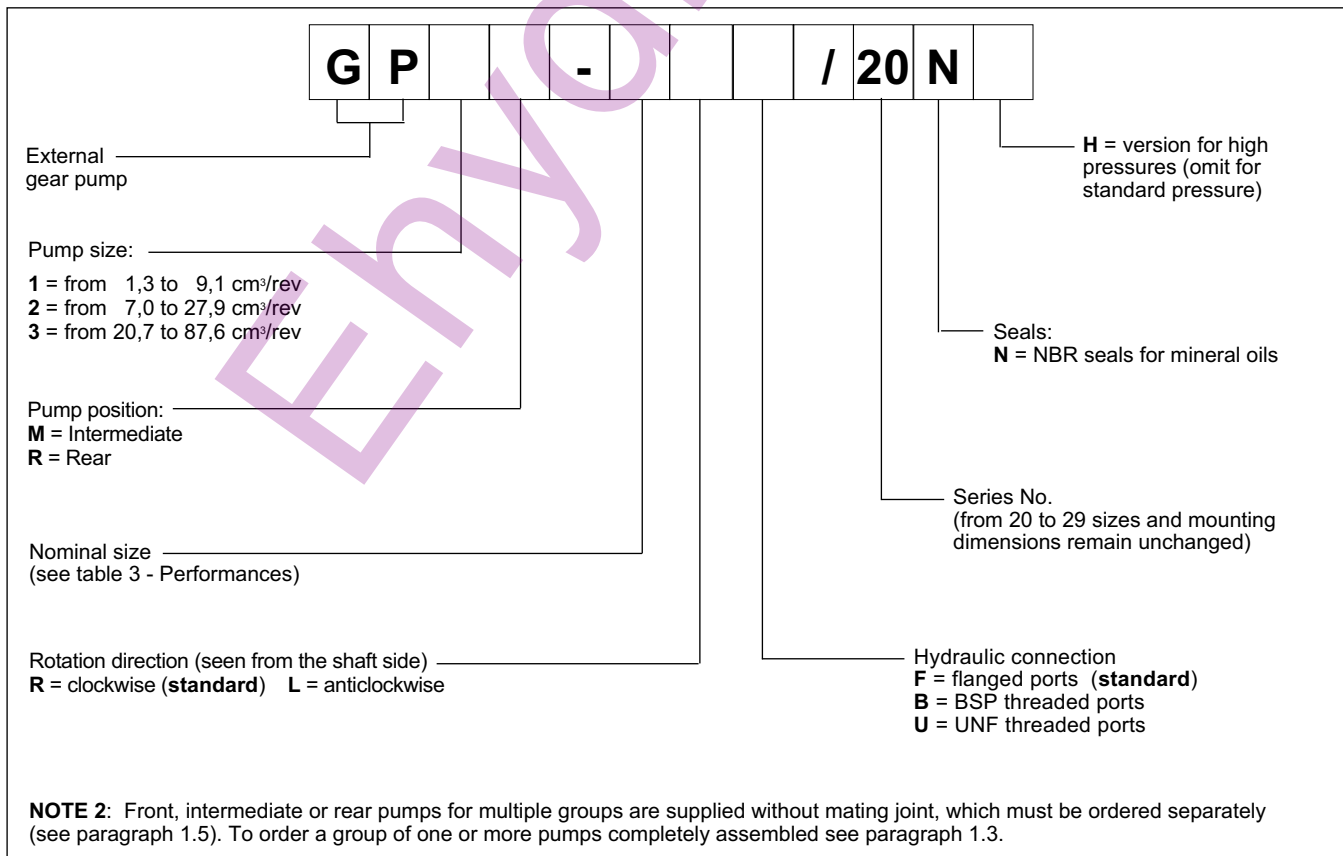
| G | P | | | - | | | / | 20 | N | |
|---|---|---|---|---|---|---|---|---|---|---|

External gear pump

Pump size:
**1** = from 1,3 to 9,1 $cm^3$/rev
**2** = from 7,0 to 27,9 $cm^3$/rev
**3** = from 20,7 to 87,6 $cm^3$/rev

Pump position:
**M** = Intermediate
**R** = Rear

Nominal size
(see table 3 - Performances)

Rotation direction (seen from the shaft side)
**R** = clockwise (**standard**) **L** = anticlockwise

**H** = version for high pressures (omit for standard pressure)

Seals:
**N** = NBR seals for mineral oils

Series No.
(from 20 to 29 sizes and mounting dimensions remain unchanged)

Hydraulic connection
**F** = flanged ports (**standard**)
**B** = BSP threaded ports
**U** = UNF threaded ports

Ehyd

**NOTE 2**: Front, intermediate or rear pumps for multiple groups are supplied without mating joint, which must be ordered separately (see paragraph 1.5). To order a group of one or more pumps completely assembled see paragraph 1.3.